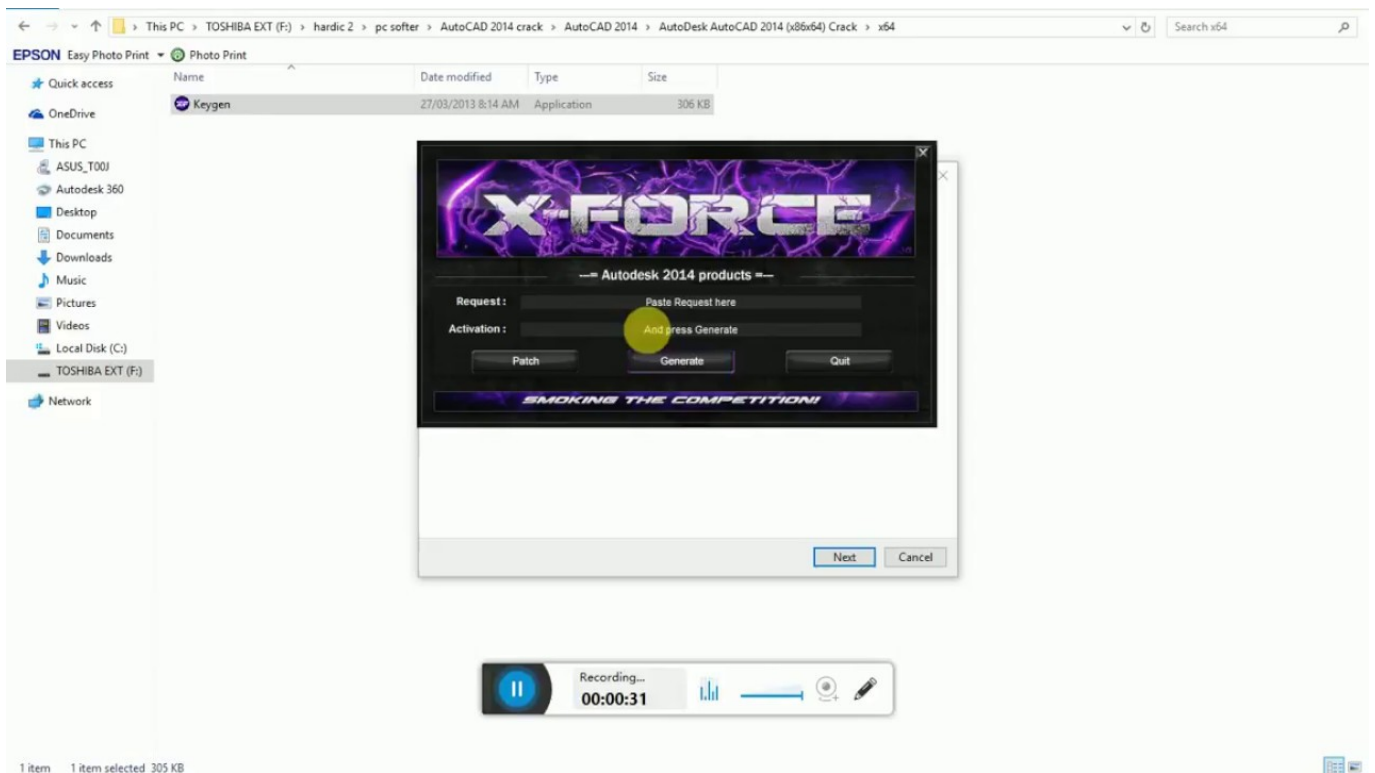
This PC > TOSHIBA EXT (F:) > hardic 2 > pc softer > AutoCAD 2014 crack > AutoCAD 2014 > AutoDesk AutoCAD 2014 (x86x64) Crack > x64

Search x64

EPSON Easy Photo Print Photo Print

Quick access
OneDrive
This PC
ASUS_T00J
Autodesk 360
Desktop
Documents
Downloads
Music
Pictures
Videos
Local Disk (C:)
TOSHIBA EXT (F:)
Network

| Name | Date modified | Type | Size |
|---|---|---|---|
| Keygen | 27/03/2013 8:14 AM | Application | 306 KB |

X-FORCE

--= Autodesk 2014 products =--

Request : Paste Request here

Activation : And press Generate

Patch Generate Quit

SMOKING THE COMPETITION!

Next Cancel

Recording...
00:00:31

1 item 1 item selected 305 KB